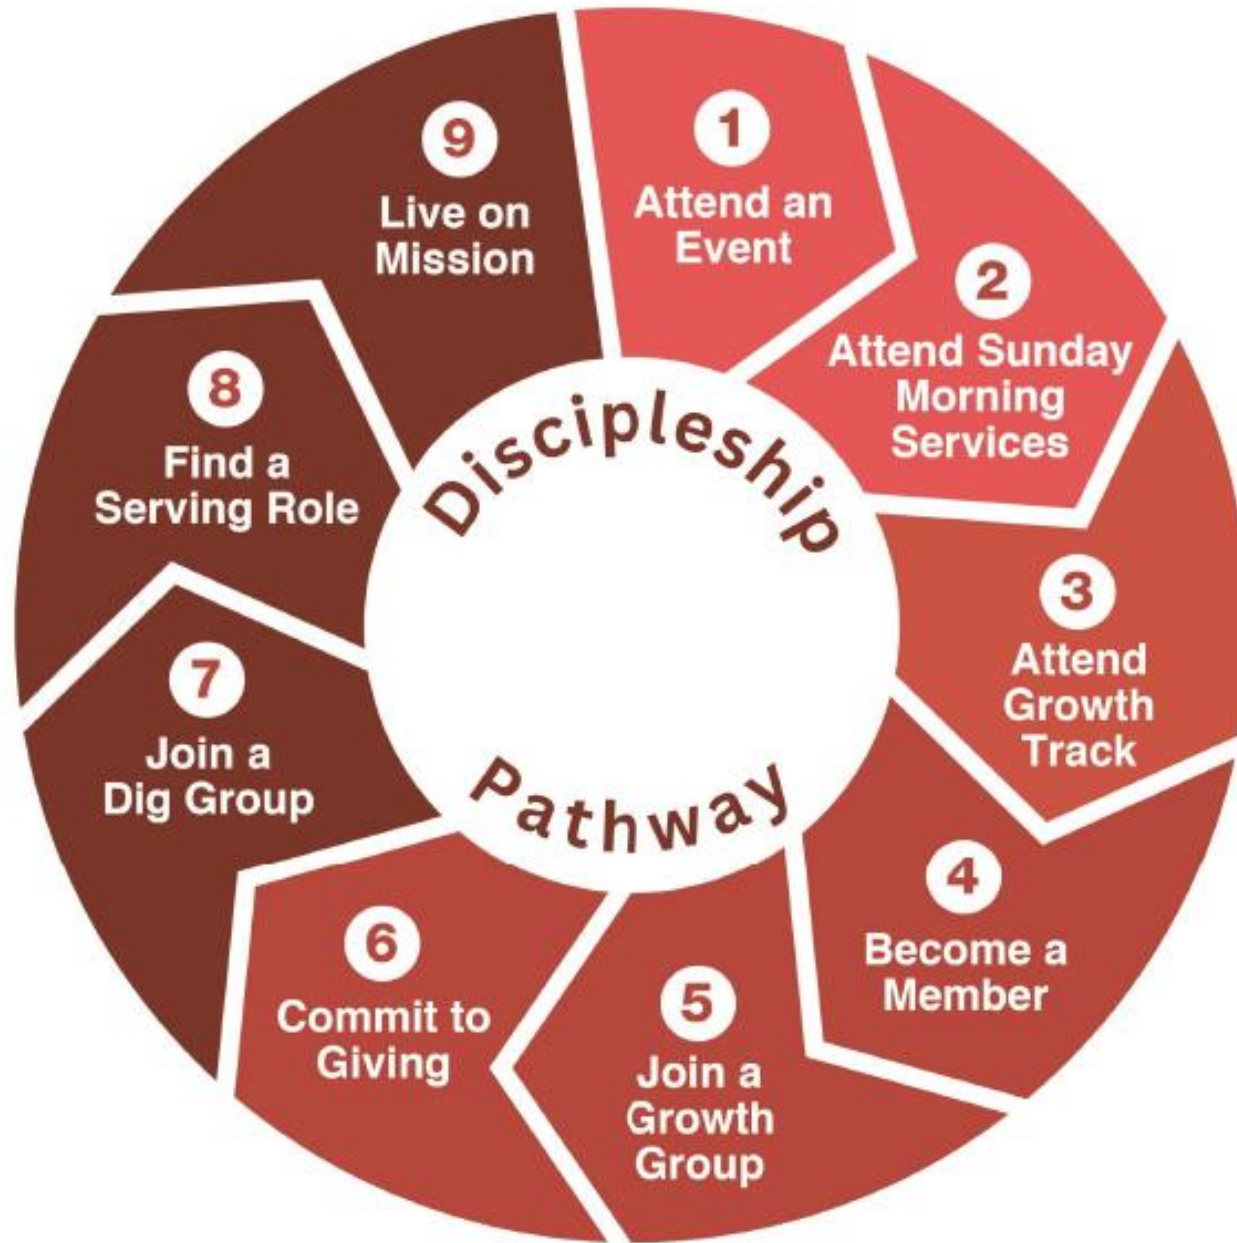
Discipleship Pathway

1
Attend an Event

2
Attend Sunday Morning Services

3
Attend Growth Track

4
Become a Member

5
Join a Growth Group

6
Commit to Giving

7
Join a Dig Group

8
Find a Serving Role

9
Live on Mission